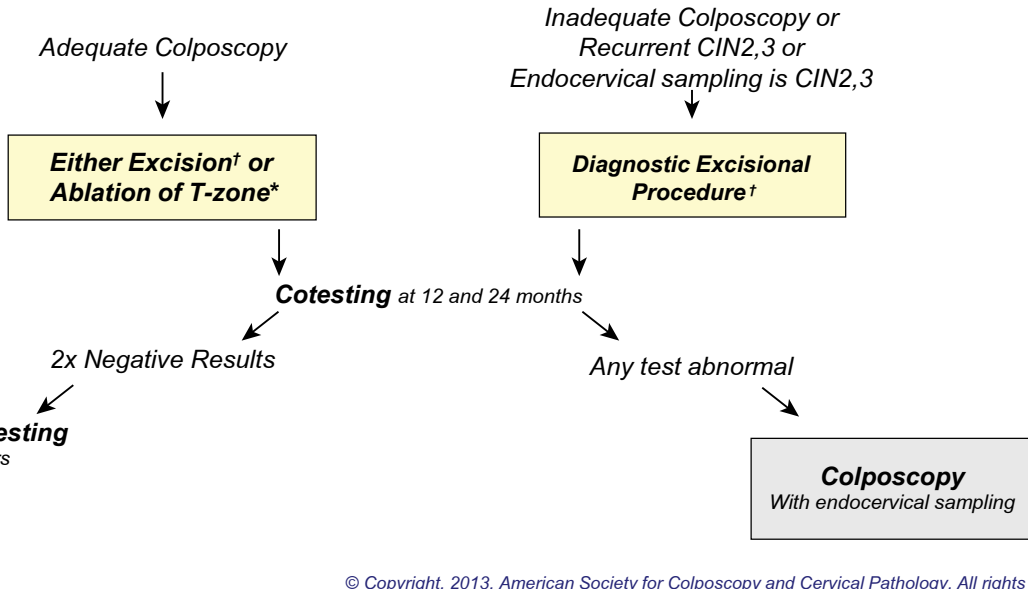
Adequate Colposcopy

Inadequate Colposcopy or Recurrent CIN2,3 or Endocervical sampling is CIN2,3

Either Excision† or Ablation of T-zone*

Diagnostic Excisional Procedure†

Cotesting at 12 and 24 months

2x Negative Results

Any test abnormal

esting
s

Colposcopy
With endocervical sampling

© Copyright, 2013, American Society for Colposcopy and Cervical Pathology. All rights